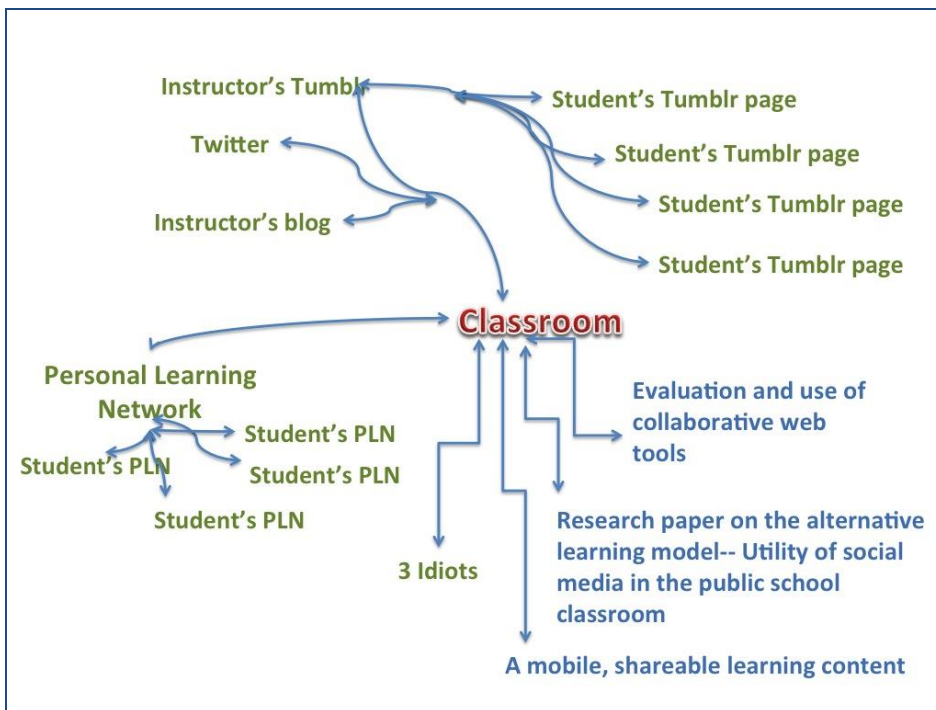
Instructor's Tumblr

Student's Tumblr page

Twitter

Student's Tumblr page

Student's Tumblr page

Instructor's blog

Student's Tumblr page

Classroom

Personal Learning Network

Evaluation and use of collaborative web tools

Student's PLN

Student's PLN

Student's PLN

Student's PLN

Research paper on the alternative learning model-- Utility of social media in the public school classroom

3 Idiots

A mobile, shareable learning content